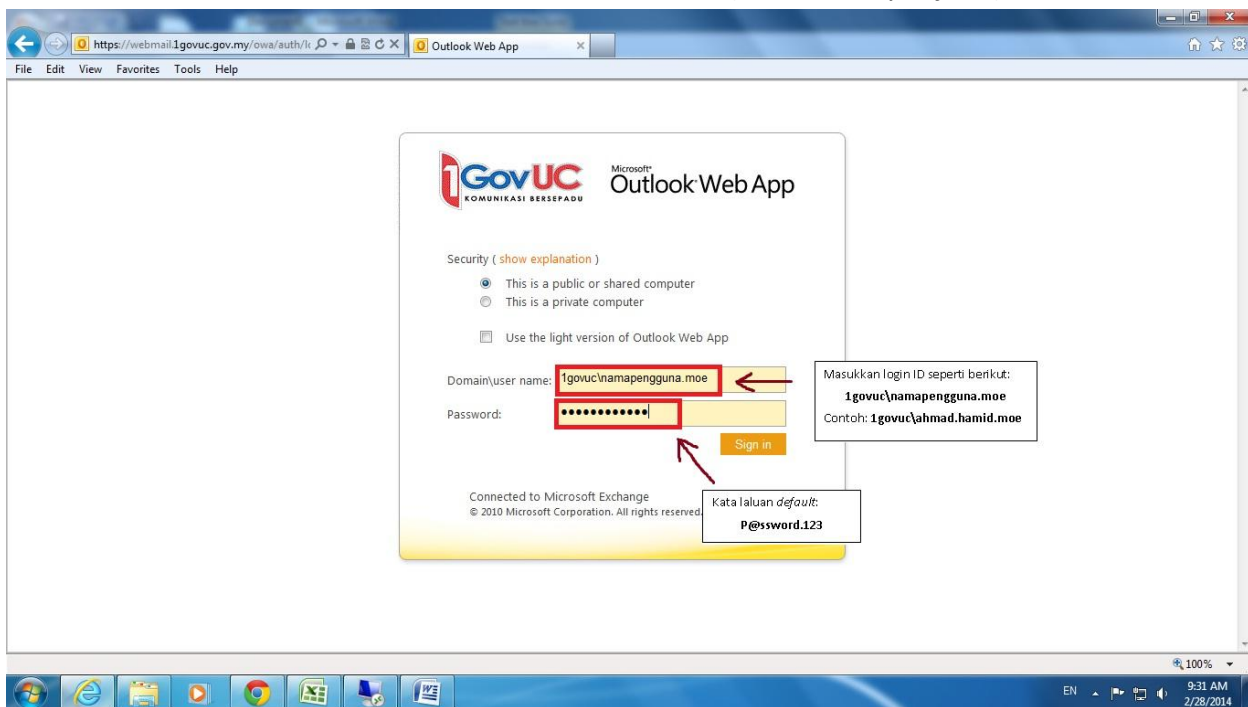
https://webmail.1govuc.gov.my/owa/auth/l

Outlook Web App

File Edit View Favorites Tools Help

1GovUC
KOMUNIKASI BERSEPADU

Microsoft
Outlook Web App

Security ( show explanation )

This is a public or shared computer

This is a private computer

Use the light version of Outlook Web App

Domain\user name: 1govuc\namapengguna.moe

Password: ••••••••••••

Sign in

Masukkan login ID seperti berikut:
**1govuc\namapengguna.moe**
Contoh: **1govuc\ahmad.hamid.moe**

Connected to Microsoft Exchange
© 2010 Microsoft Corporation. All rights reserved.

Kata laluan *default*:
**P@ssword.123**

100%

EN

9:31 AM
2/28/2014